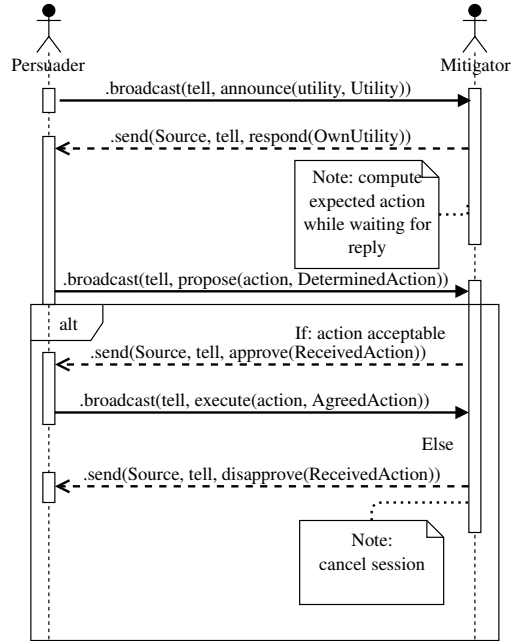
Persuader

Mitigator

.broadcast(tell, announce(utility, Utility))

.send(Source, tell, respond(OwnUtility))

Note: compute expected action while waiting for reply

.broadcast(tell, propose(action, DeterminedAction))

alt

If: action acceptable

.send(Source, tell, approve(ReceivedAction))

.broadcast(tell, execute(action, AgreedAction))

Else

.send(Source, tell, disapprove(ReceivedAction))

Note: cancel session